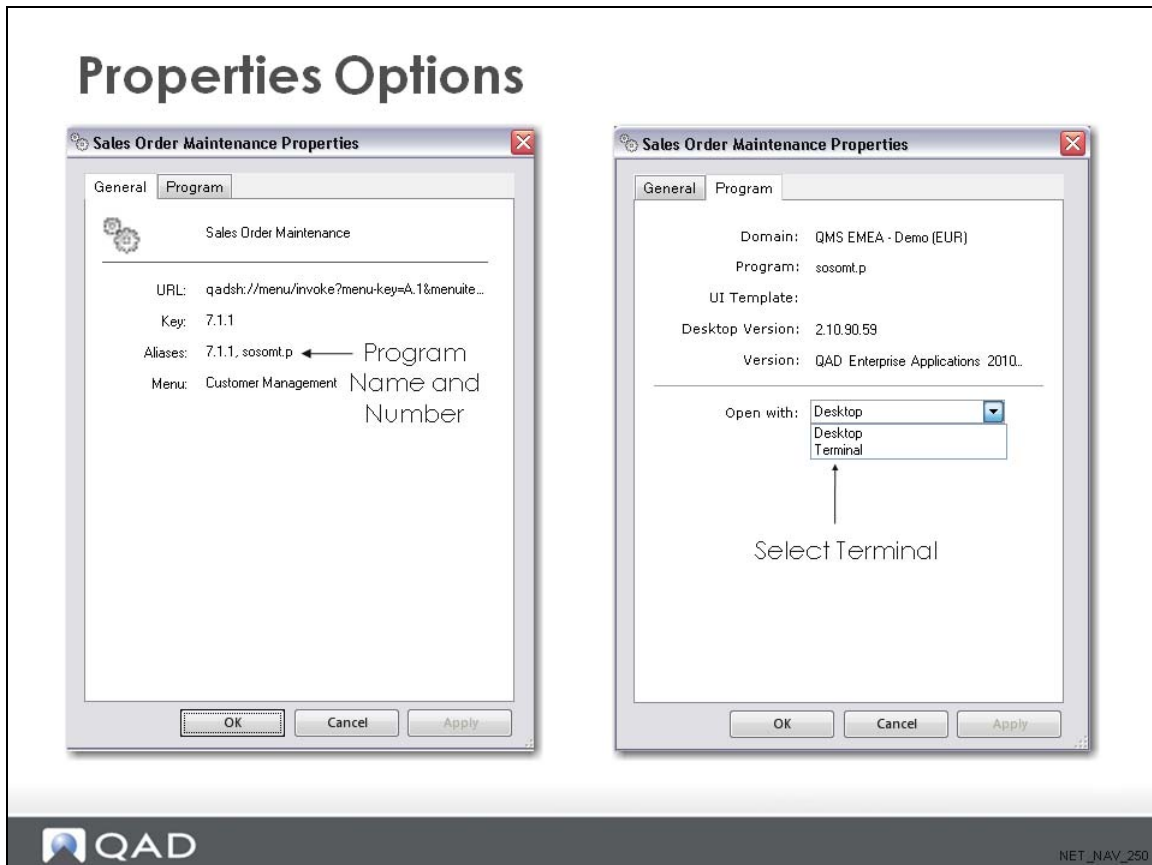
# Properties Options

Sales Order Maintenance Properties

General | Program

Sales Order Maintenance

URL: qadsh://menu/invoke?menu-key=A.1&menuite...

Key: 7.1.1

Aliases: 7.1.1, sosomt.p

Menu: Customer Management

Program Name and Number

OK | Cancel | Apply

Sales Order Maintenance Properties

General | Program

Domain: QMS EMEA - Demo (EUR)

Program: sosomt.p

UI Template:

Desktop Version: 2.10.90.59

Version: QAD Enterprise Applications 2010..

Open with: Desktop

Desktop

Terminal

Select Terminal

OK | Cancel | Apply

QAD

NET_NAV_250